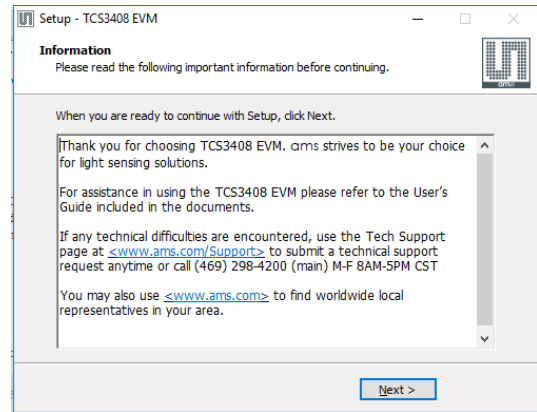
Setup - TCS3408 EVM

Information
Please read the following important information before continuing.

ams

When you are ready to continue with Setup, click Next.

Thank you for choosing TCS3408 EVM. ams strives to be your choice for light sensing solutions.

For assistance in using the TCS3408 EVM please refer to the User's Guide included in the documents.

If any technical difficulties are encountered, use the Tech Support page at <www.ams.com/Support> to submit a technical support request anytime or call (469) 298-4200 (main) M-F 8AM-5PM CST

You may also use <www.ams.com> to find worldwide local representatives in your area.

Next >